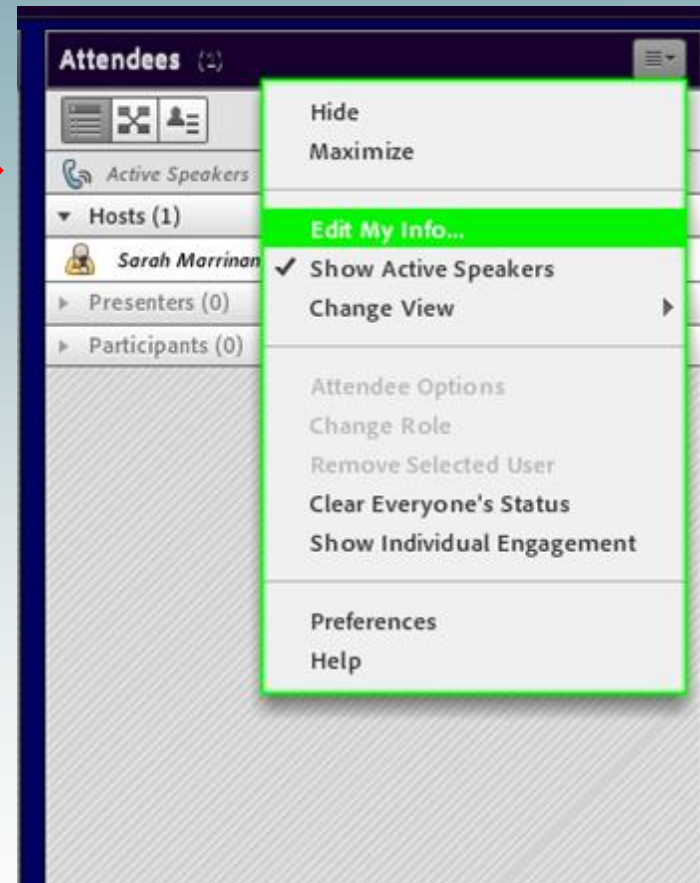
Attendees (1)

Active Speakers

Hosts (1)

Sarah Marrinan

Presenters (0)

Participants (0)

Hide

Maximize

Edit My Info...

✓ Show Active Speakers

Change View

Attendee Options

Change Role

Remove Selected User

Clear Everyone's Status

Show Individual Engagement

Preferences

Help